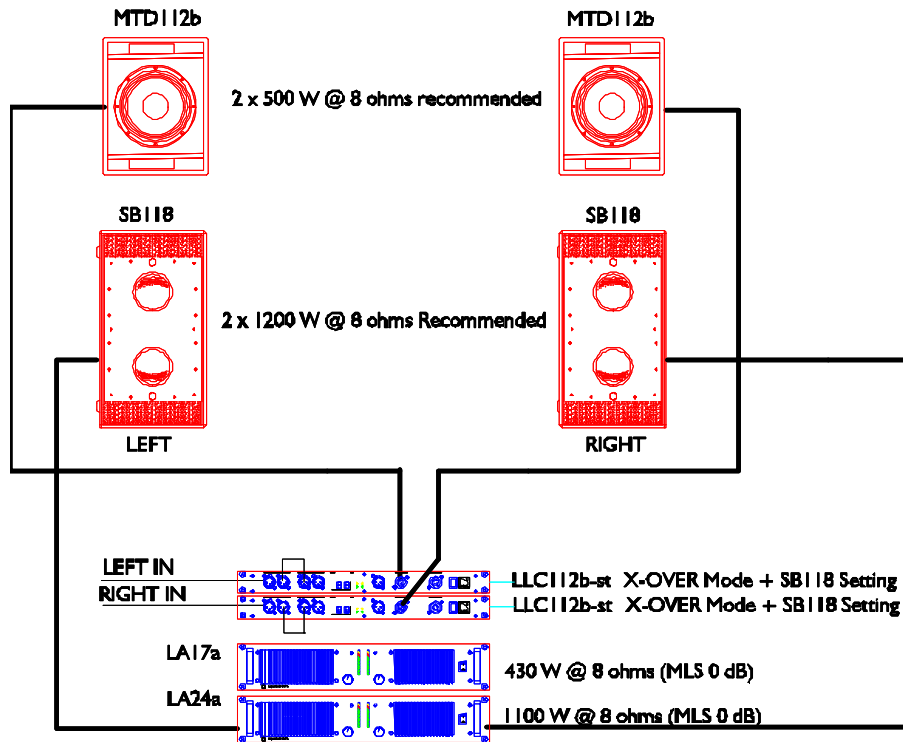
MTD112b

MTD112b

2 x 500 W @ 8 ohms recommended

SB118

SB118

2 x 1200 W @ 8 ohms Recommended

LEFT

RIGHT

LEFT IN

RIGHT IN

LLC112b-st X-OVER Mode + SB118 Setting

LLC112b-st X-OVER Mode + SB118 Setting

LA17a

430 W @ 8 ohms (MLS 0 dB)

LA24a

1100 W @ 8 ohms (MLS 0 dB)